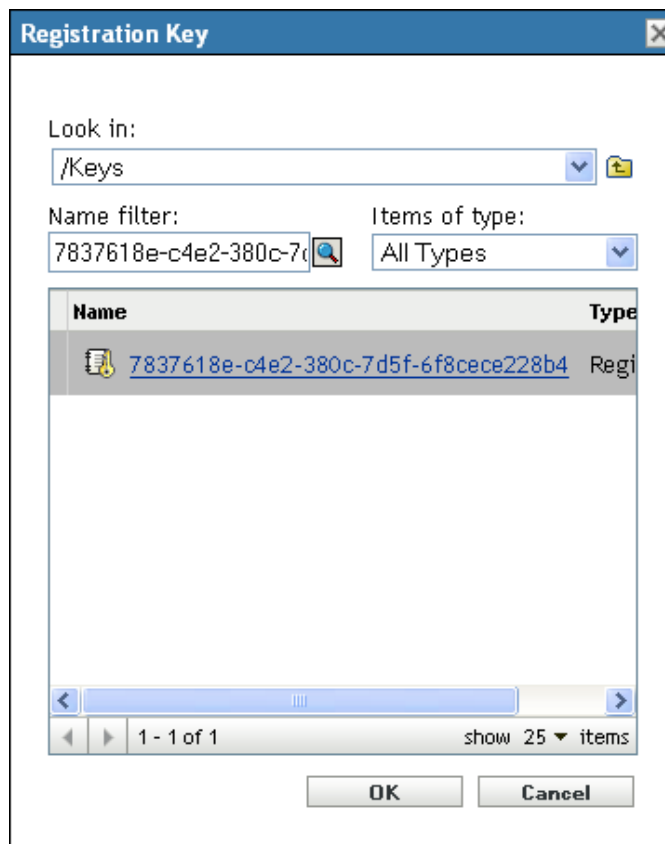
Registration Key

Look in:

/Keys

Name filter:

7837618e-c4e2-380c-7(

Items of type:

All Types

| Name | Type |
|---|---|
| 7837618e-c4e2-380c-7d5f-6f8cece228b4 | Regi |

1 - 1 of 1

show 25 ▾ items

OK

Cancel